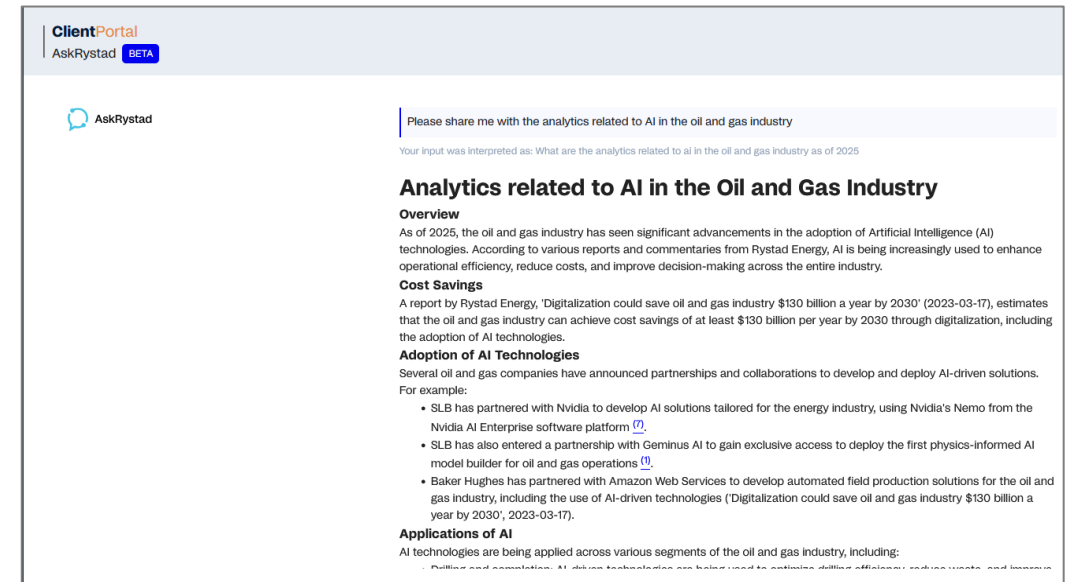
ClientPortal
AskRystad BETA

AskRystad

Please share me with the analytics related to AI in the oil and gas industry

Your input was interpreted as: What are the analytics related to ai in the oil and gas industry as of 2025

Analytics related to AI in the Oil and Gas Industry

Overview

As of 2025, the oil and gas industry has seen significant advancements in the adoption of Artificial Intelligence (AI) technologies. According to various reports and commentaries from Rystad Energy, AI is being increasingly used to enhance operational efficiency, reduce costs, and improve decision-making across the entire industry.

Cost Savings

A report by Rystad Energy, 'Digitalization could save oil and gas industry $130 billion a year by 2030' (2023-03-17), estimates that the oil and gas industry can achieve cost savings of at least $130 billion per year by 2030 through digitalization, including the adoption of AI technologies.

Adoption of AI Technologies

Several oil and gas companies have announced partnerships and collaborations to develop and deploy AI-driven solutions. For example:

- SLB has partnered with Nvidia to develop AI solutions tailored for the energy industry, using Nvidia's Nemo from the Nvidia AI Enterprise software platform (7).
- SLB has also entered a partnership with Geminus AI to gain exclusive access to deploy the first physics-informed AI model builder for oil and gas operations (1).
- Baker Hughes has partnered with Amazon Web Services to develop automated field production solutions for the oil and gas industry, including the use of AI-driven technologies ('Digitalization could save oil and gas industry $130 billion a year by 2030', 2023-03-17).

Applications of AI

AI technologies are being applied across various segments of the oil and gas industry, including:

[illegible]